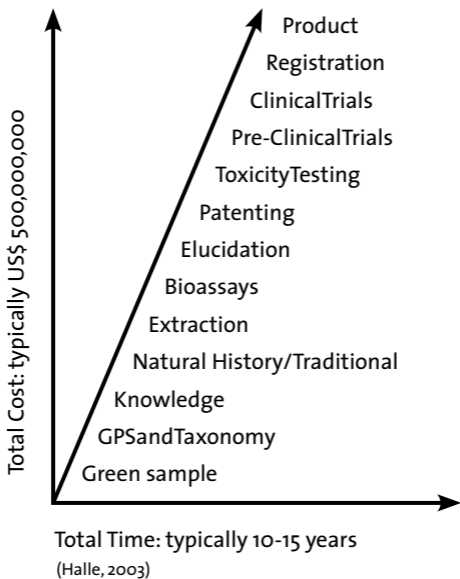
Total Cost: typically US$ 500,000,000

Product
Registration
ClinicalTrials
Pre-ClinicalTrials
ToxicityTesting
Patenting
Elucidation
Bioassays
Extraction
Natural History/Traditional
Knowledge
GPSandTaxonomy
Green sample

Total Time: typically 10-15 years
(Halle, 2003)